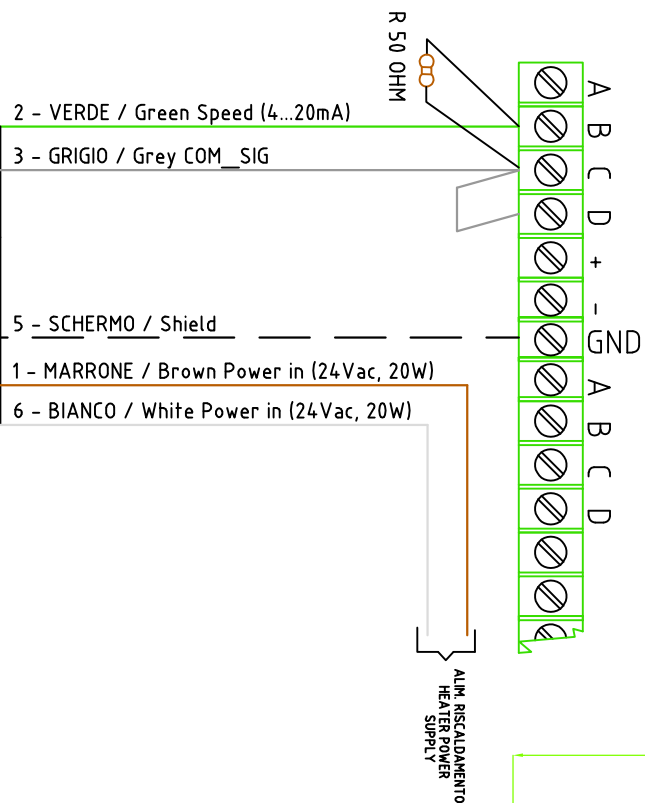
R 50 OHM

2 - VERDE / Green Speed (4...20mA)

3 - GRIGIO / Grey COM_SIG

5 - SCHERMO / Shield

1 - MARRONE / Brown Power in (24Vac, 20W)

6 - BIANCO / White Power in (24Vac, 20W)

A
B
C
D
+
-
GND
A
B
C
D

ALIM. RISCALDAMENTO
HEATER POWER
SUPPLY